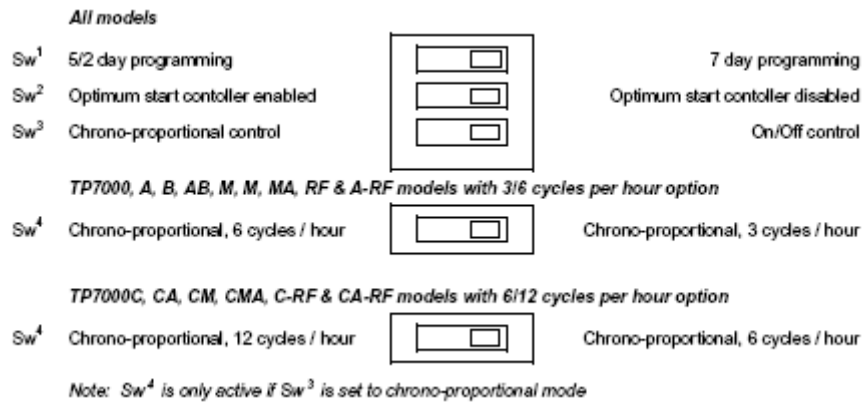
*All models*

Sw$^1$ 5/2 day programming 7 day programming

Sw$^2$ Optimum start contoller enabled Optimum start contoller disabled

Sw$^3$ Chrono-proportional control On/Off control

*TP7000, A, B, AB, M, M, MA, RF & A-RF models with 3/6 cycles per hour option*

Sw$^4$ Chrono-proportional, 6 cycles / hour Chrono-proportional, 3 cycles / hour

*TP7000C, CA, CM, CMA, C-RF & CA-RF models with 6/12 cycles per hour option*

Sw$^4$ Chrono-proportional, 12 cycles / hour Chrono-proportional, 6 cycles / hour

*Note: Sw$^4$ is only active if Sw$^3$ is set to chrono-proportional mode*